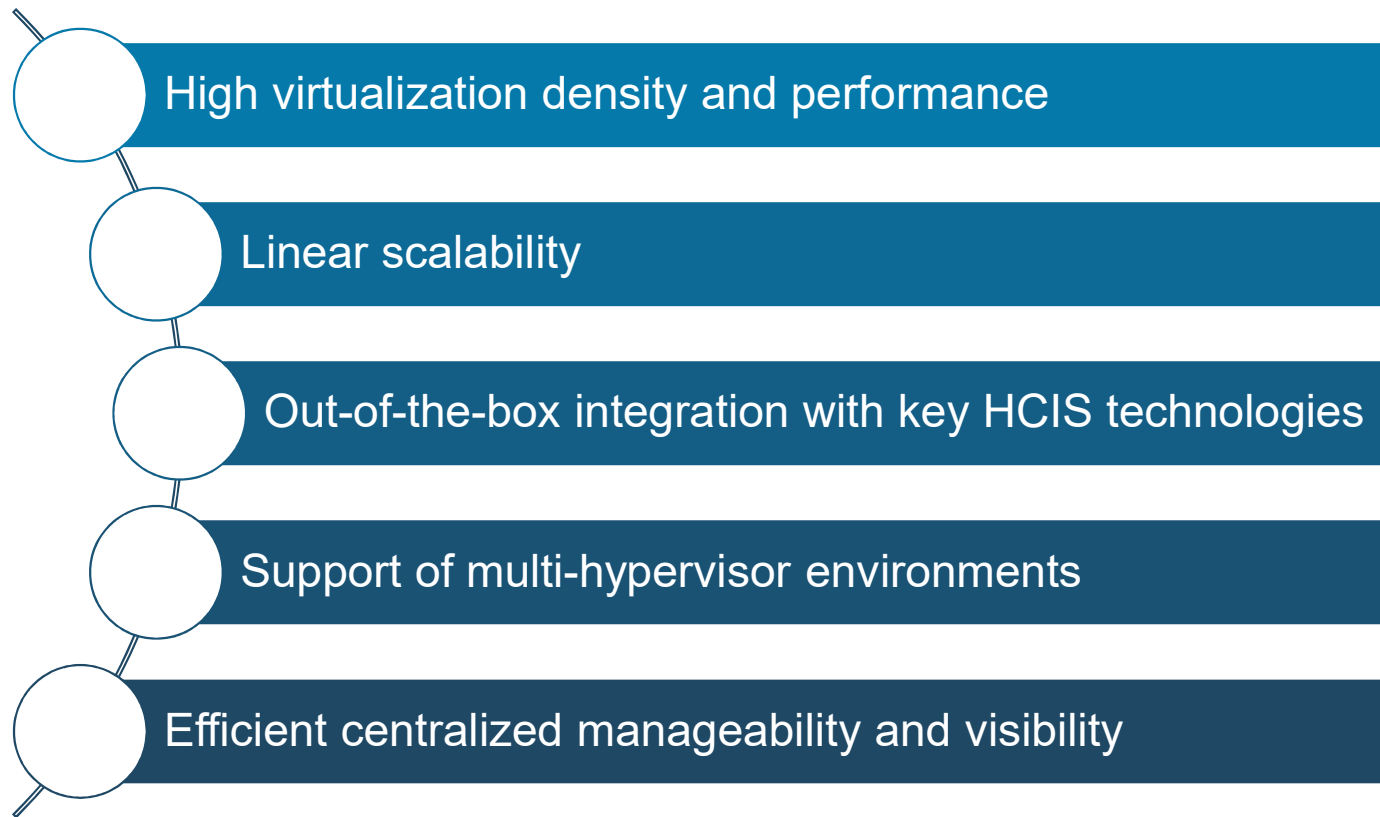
High virtualization density and performance

Linear scalability

Out-of-the-box integration with key HCIS technologies

Support of multi-hypervisor environments

Efficient centralized manageability and visibility